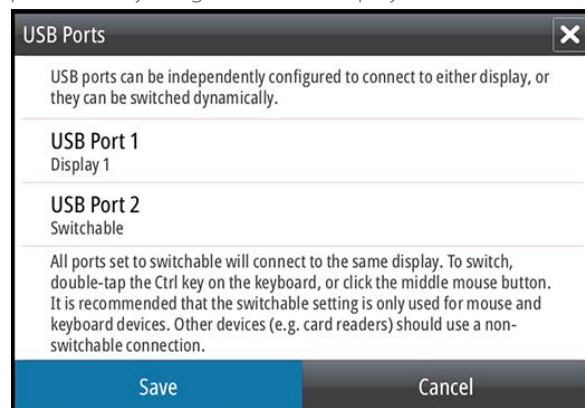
USB Ports

USB ports can be independently configured to connect to either display, or they can be switched dynamically.

USB Port 1
Display 1

USB Port 2
Switchable

All ports set to switchable will connect to the same display. To switch, double-tap the Ctrl key on the keyboard, or click the middle mouse button. It is recommended that the switchable setting is only used for mouse and keyboard devices. Other devices (e.g. card readers) should use a non-switchable connection.

Save

Cancel